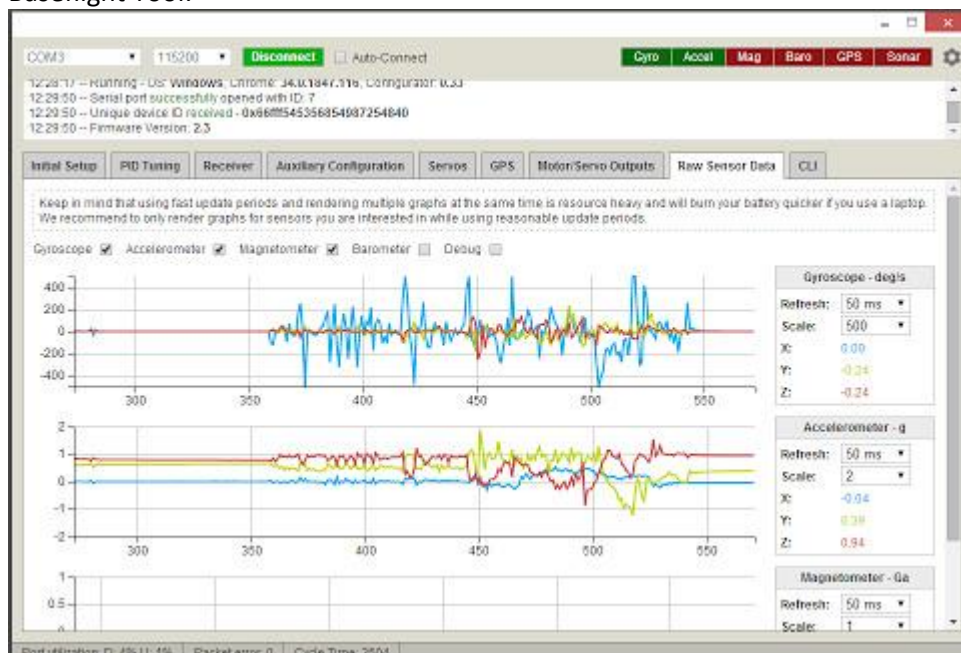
Baseflight  ROOT

COM3 115200 Disconnect Auto-Connect

Gyro Accel Mag Baro GPS Sonar

12:28:17 -- Running - OS: Windows, Chrome: 34.0.1847.116, Configurator: 0.33
12:29:50 -- Serial port successfully opened with ID: 7
12:29:50 -- Unique device ID received - 0x66fff545356854987254840
12:29:50 -- Firmware Version: 2.3

Initial Setup | PID Tuning | Receiver | Auxiliary Configuration | Servos | GPS | Motor/Servo Outputs | Raw Sensor Data | CLI

Keep in mind that using fast update periods and rendering multiple graphs at the same time is resource heavy and will burn your battery quicker if you use a laptop. We recommend to only render graphs for sensors you are interested in while using reasonable update periods.

Gyroscope Accelerometer Magnetometer Barometer Debug

400
200
0
-200
-400
300 350 400 450 500 550

Gyroscope - deg/s
Refresh: 50 ms
Scale: 500
X: 0.00
Y: -0.24
Z: -0.24

2
1
0
-1
-2
300 350 400 450 500 550

Accelerometer - g
Refresh: 50 ms
Scale: 2
X: -0.04
Y: 0.39
Z: 0.94

1
0.5

Magnetometer - Ga
Refresh: 50 ms
Scale: 1

Port utilization: D: 4% U: 4% | Packet error: 0 | Cycle Time: 3604